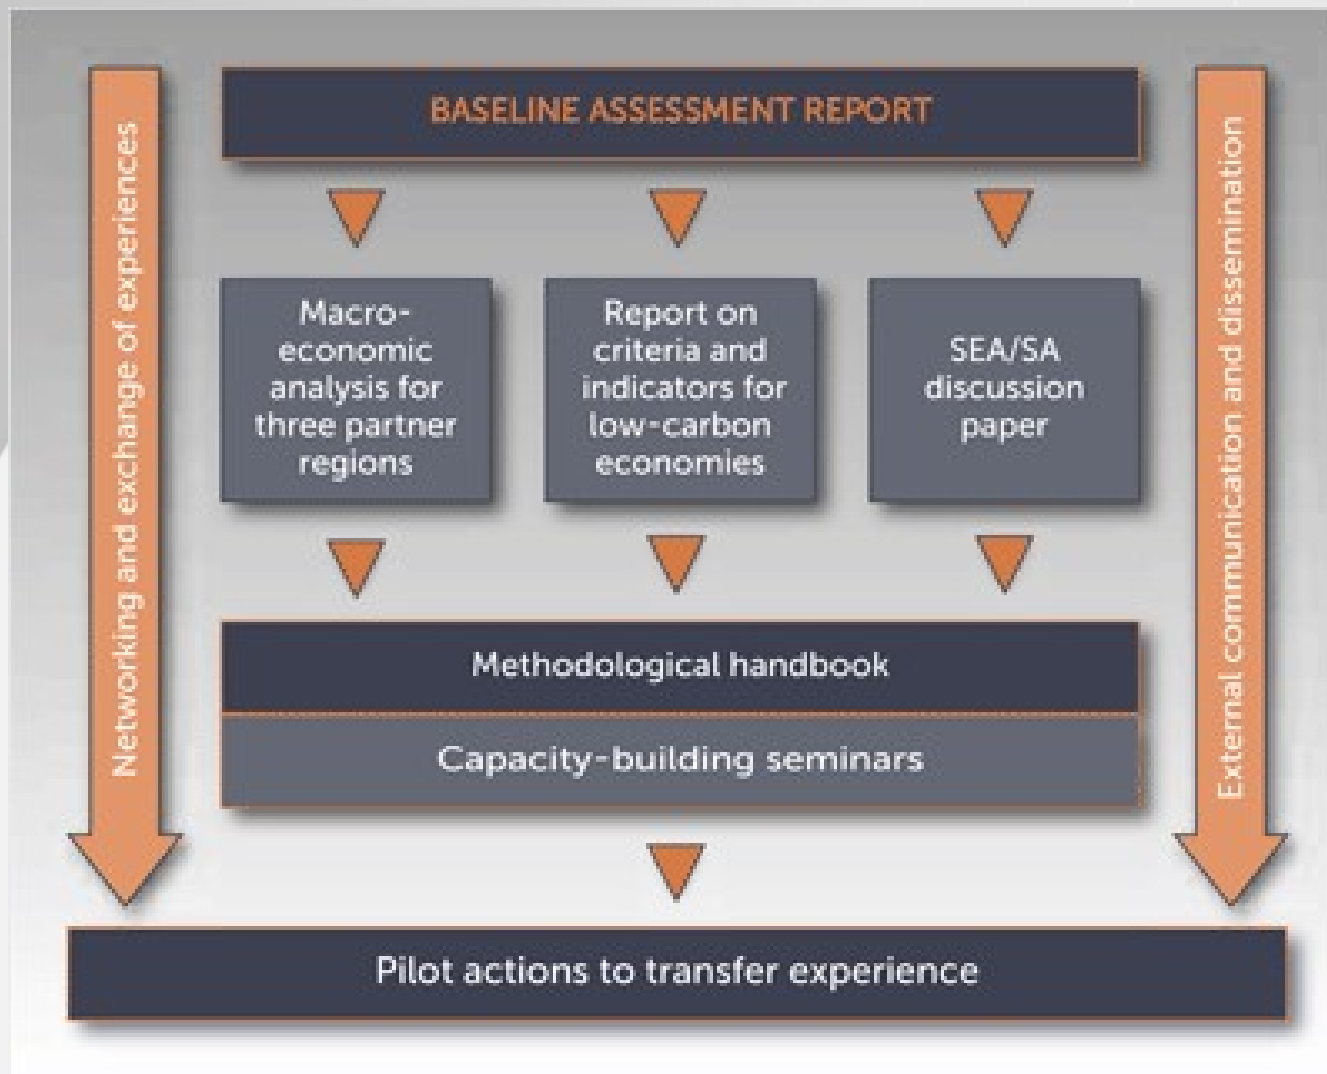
Networking and exchange of experiences

BASELINE ASSESSMENT REPORT

External communication and dissemination

Macro-economic analysis for three partner regions

Report on criteria and indicators for low-carbon economies

SEA/SA discussion paper

Methodological handbook

Capacity-building seminars

Pilot actions to transfer experience